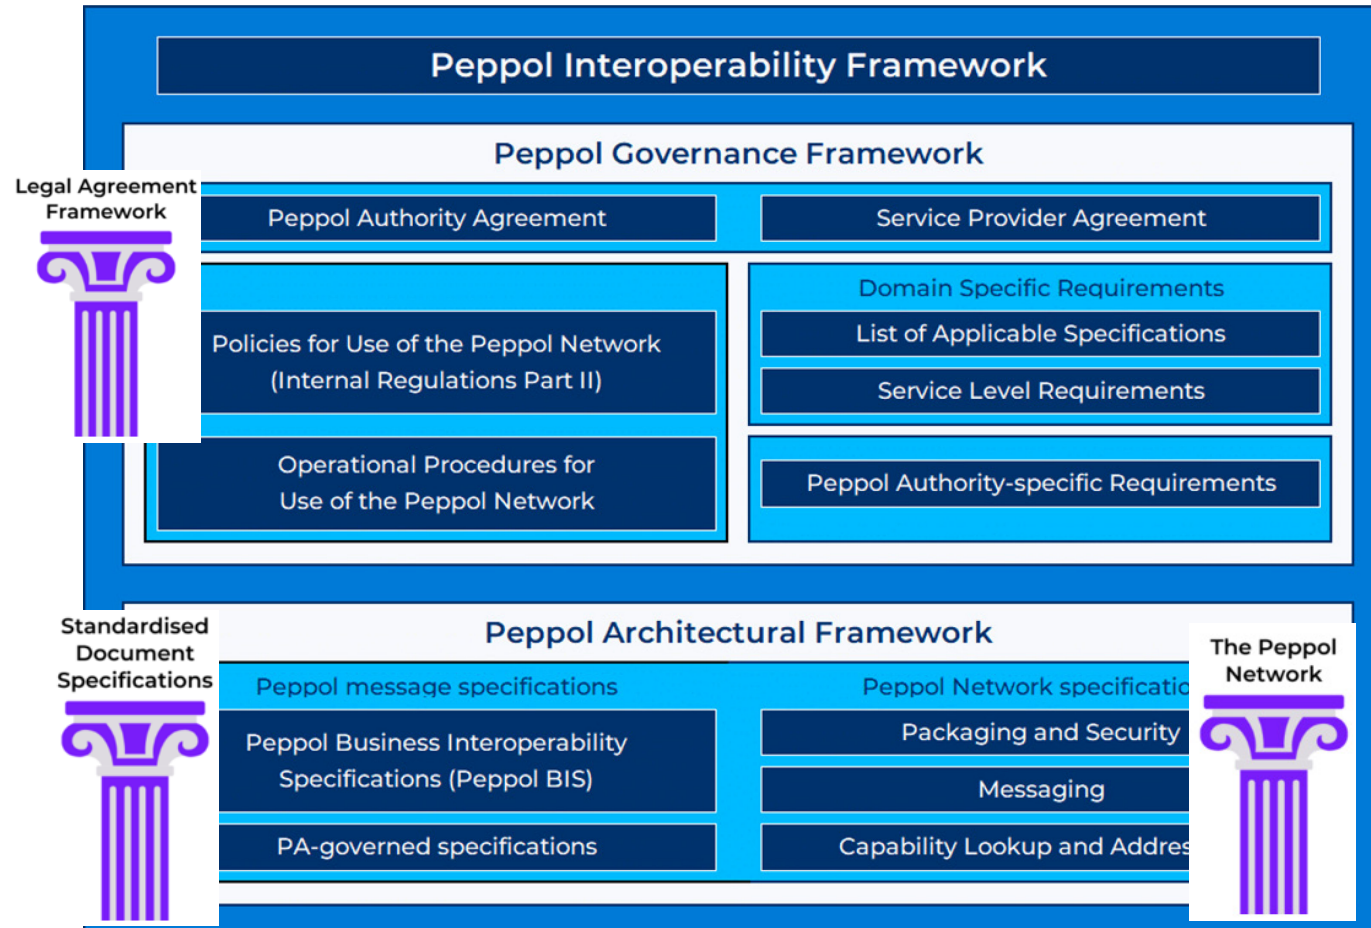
Peppol Interoperability Framework

Peppol Governance Framework

Legal Agreement Framework

Peppol Authority Agreement

Service Provider Agreement

Policies for Use of the Peppol Network (Internal Regulations Part II)

Operational Procedures for Use of the Peppol Network

Domain Specific Requirements

List of Applicable Specifications

Service Level Requirements

Peppol Authority-specific Requirements

Peppol Architectural Framework

Standardised Document Specifications

Peppol message specifications

Peppol Business Interoperability Specifications (Peppol BIS)

PA-governed specifications

Peppol Network specificatio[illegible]

Packaging and Security

Messaging

Capability Lookup and Addres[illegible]

The Peppol Network